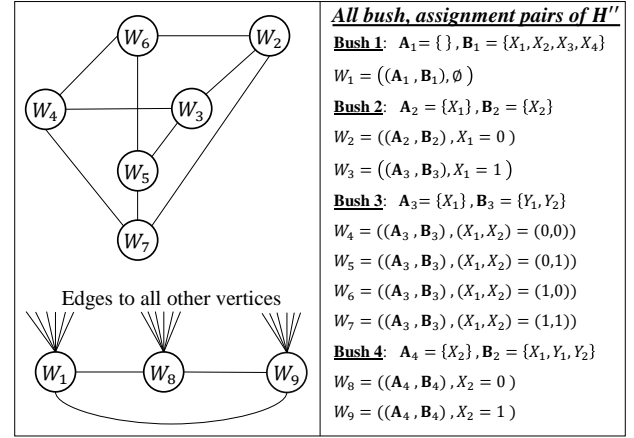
$W_6$ $W_2$ $W_4$ $W_3$ $W_5$ $W_7$

Edges to all other vertices

$W_1$ $W_8$ $W_9$

***All bush, assignment pairs of $H''$***

**Bush 1**: $\mathbf{A}_1 = \{\ \}$, $\mathbf{B}_1 = \{X_1, X_2, X_3, X_4\}$

$W_1 = ((\mathbf{A}_1, \mathbf{B}_1), \emptyset)$

**Bush 2**: $\mathbf{A}_2 = \{X_1\}$, $\mathbf{B}_2 = \{X_2\}$

$W_2 = ((\mathbf{A}_2, \mathbf{B}_2), X_1 = 0)$

$W_3 = ((\mathbf{A}_3, \mathbf{B}_3), X_1 = 1)$

**Bush 3**: $\mathbf{A}_3 = \{X_1\}$, $\mathbf{B}_3 = \{Y_1, Y_2\}$

$W_4 = ((\mathbf{A}_3, \mathbf{B}_3), (X_1, X_2) = (0,0))$

$W_5 = ((\mathbf{A}_3, \mathbf{B}_3), (X_1, X_2) = (0,1))$

$W_6 = ((\mathbf{A}_3, \mathbf{B}_3), (X_1, X_2) = (1,0))$

$W_7 = ((\mathbf{A}_3, \mathbf{B}_3), (X_1, X_2) = (1,1))$

**Bush 4**: $\mathbf{A}_4 = \{X_2\}$, $\mathbf{B}_2 = \{X_1, Y_1, Y_2\}$

$W_8 = ((\mathbf{A}_4, \mathbf{B}_4), X_2 = 0)$

$W_9 = ((\mathbf{A}_4, \mathbf{B}_4), X_2 = 1)$